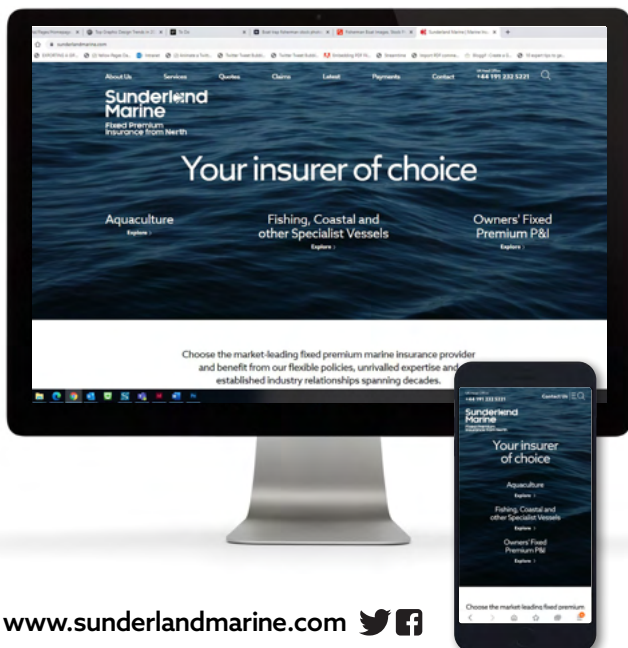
About Us Services Quotes Claims Latest Payments Contact +44 191 232 5221

Sunderland Marine
Fixed Premium Insurance from North

Your insurer of choice

Aquaculture
Explore ›

Fishing, Coastal and other Specialist Vessels
Explore ›

Owners' Fixed Premium P&I
Explore ›

Choose the market-leading fixed premium marine insurance provider and benefit from our flexible policies, unrivalled expertise and established industry relationships spanning decades.

+44 191 232 5221 Contact Us

Sunderland Marine
Fixed Premium Insurance from North

Your insurer of choice

Aquaculture
Explore ›

Fishing, Coastal and other Specialist Vessels
Explore ›

Owners' Fixed Premium P&I
Explore ›

Choose the market-leading fixed premium

www.sunderlandmarine.com